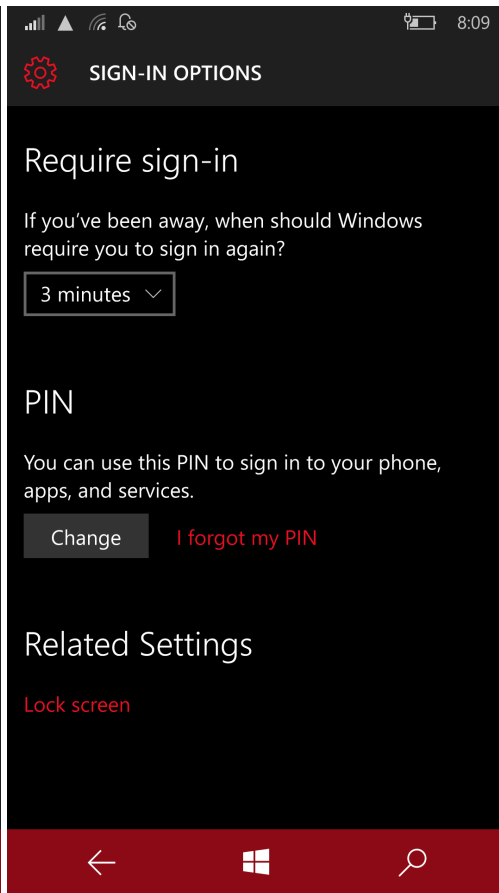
8:09

SIGN-IN OPTIONS

Require sign-in

If you've been away, when should Windows require you to sign in again?

3 minutes

PIN

You can use this PIN to sign in to your phone, apps, and services.

Change

I forgot my PIN

Related Settings

Lock screen